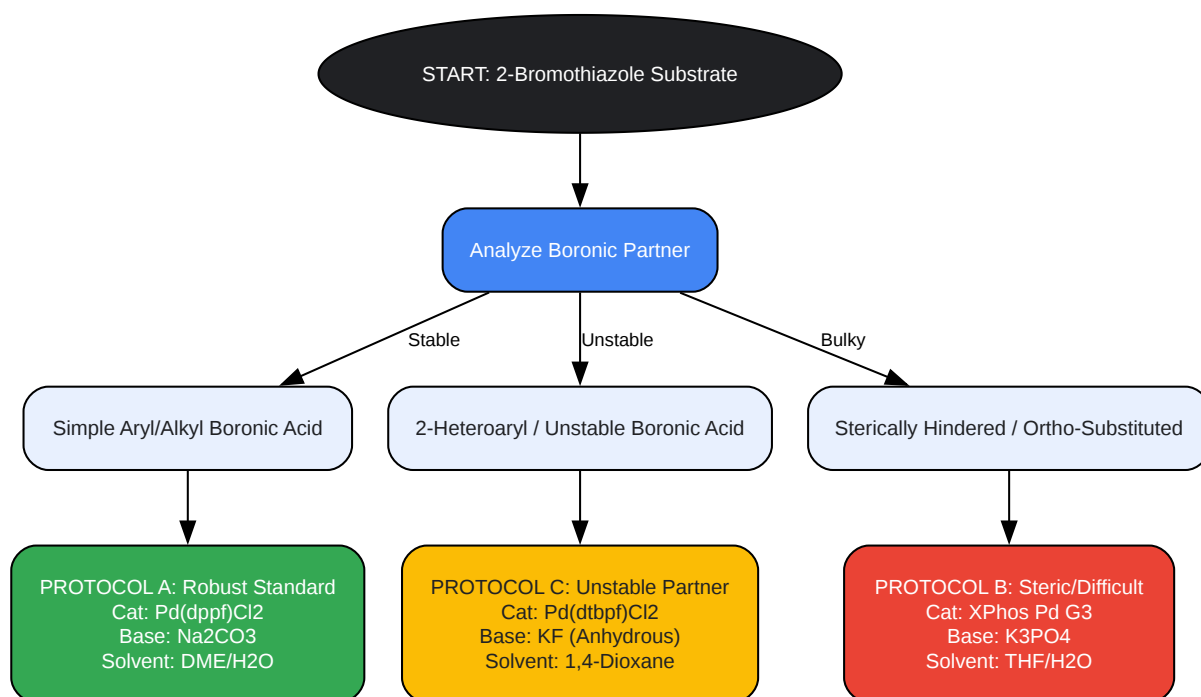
START: 2-Bromothiazole Substrate

Analyze Boronic Partner

Stable

Unstable

Bulky

Simple Aryl/Alkyl Boronic Acid

2-Heteroaryl / Unstable Boronic Acid

Sterically Hindered / Ortho-Substituted

PROTOCOL A: Robust Standard
Cat: Pd(dppf)Cl2
Base: Na2CO3
Solvent: DME/H2O

PROTOCOL C: Unstable Partner
Cat: Pd(dtbpf)Cl2
Base: KF (Anhydrous)
Solvent: 1,4-Dioxane

PROTOCOL B: Steric/Difficult
Cat: XPhos Pd G3
Base: K3PO4
Solvent: THF/H2O